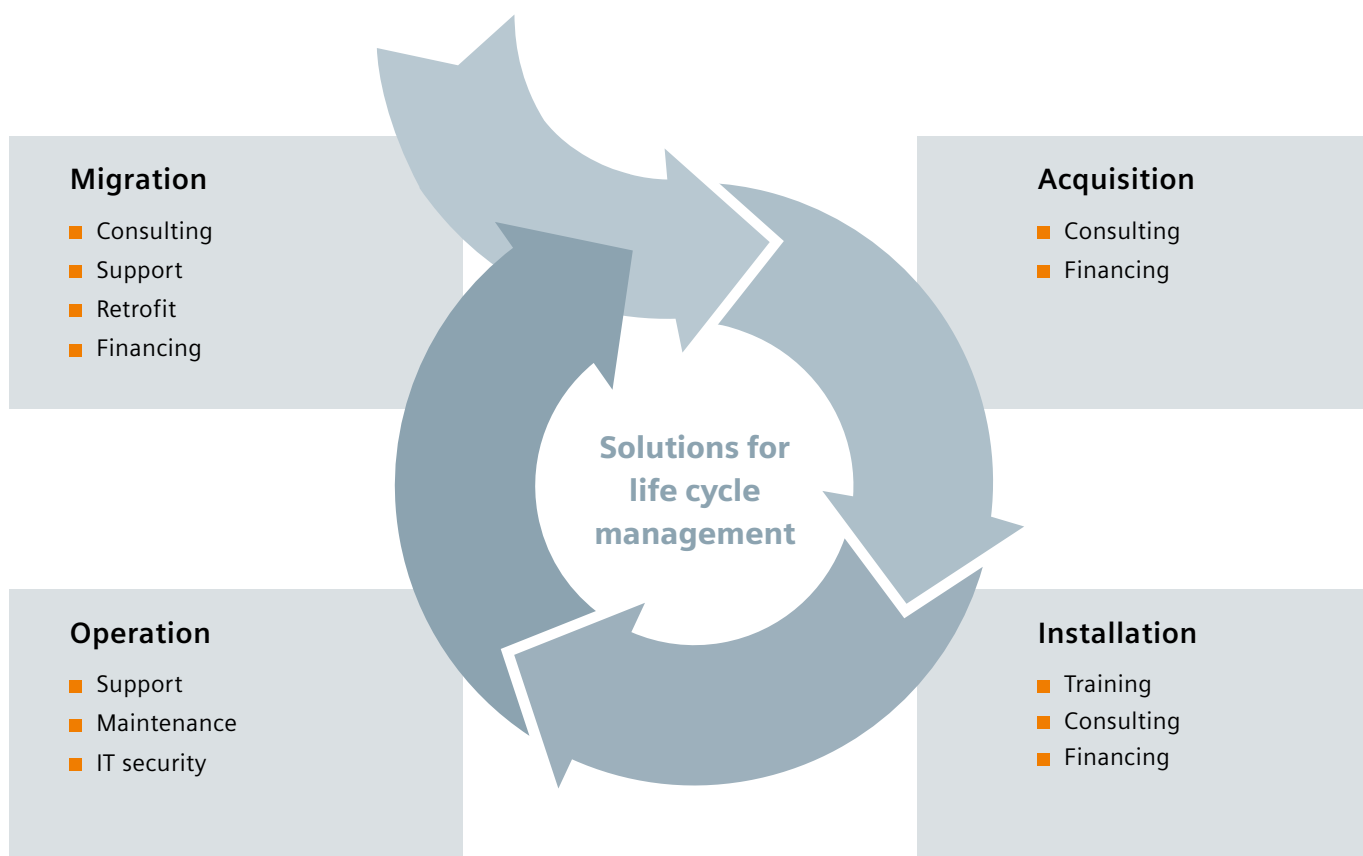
Migration
- Consulting
- Support
- Retrofit
- Financing

Acquisition
- Consulting
- Financing

Solutions for life cycle management

Operation
- Support
- Maintenance
- IT security

Installation
- Training
- Consulting
- Financing